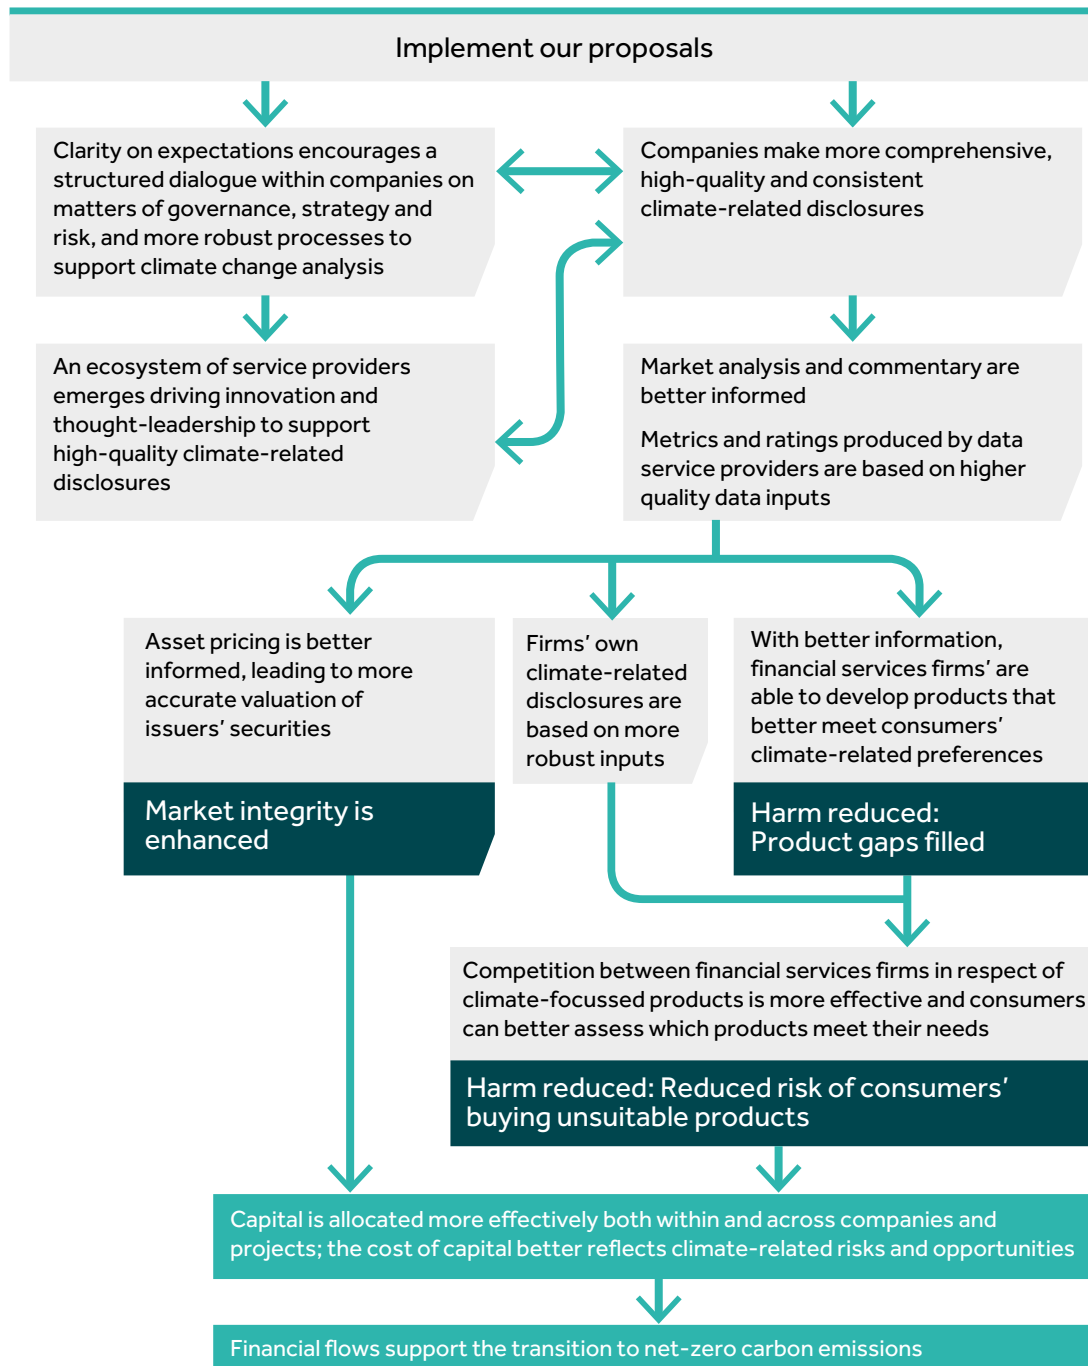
Implement our proposals

Clarity on expectations encourages a structured dialogue within companies on matters of governance, strategy and risk, and more robust processes to support climate change analysis

Companies make more comprehensive, high-quality and consistent climate-related disclosures

An ecosystem of service providers emerges driving innovation and thought-leadership to support high-quality climate-related disclosures

Market analysis and commentary are better informed

Metrics and ratings produced by data service providers are based on higher quality data inputs

Asset pricing is better informed, leading to more accurate valuation of issuers' securities

Market integrity is enhanced

Firms' own climate-related disclosures are based on more robust inputs

With better information, financial services firms' are able to develop products that better meet consumers' climate-related preferences

Harm reduced: Product gaps filled

Competition between financial services firms in respect of climate-focussed products is more effective and consumers can better assess which products meet their needs

Harm reduced: Reduced risk of consumers' buying unsuitable products

Capital is allocated more effectively both within and across companies and projects; the cost of capital better reflects climate-related risks and opportunities

Financial flows support the transition to net-zero carbon emissions